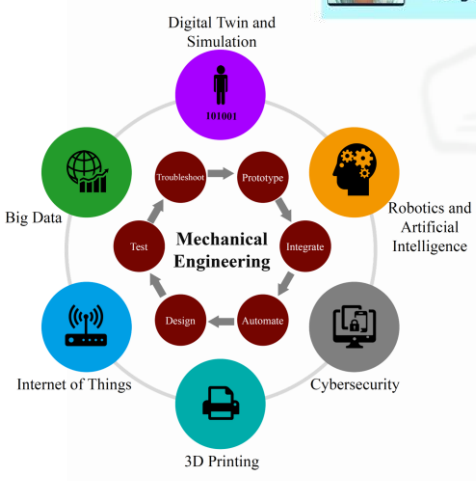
Digital Twin and Simulation

101001

Robotics and Artificial Intelligence

Cybersecurity

3D Printing

Internet of Things

Big Data

Mechanical Engineering

Troubleshoot

Prototype

Integrate

Automate

Design

Test